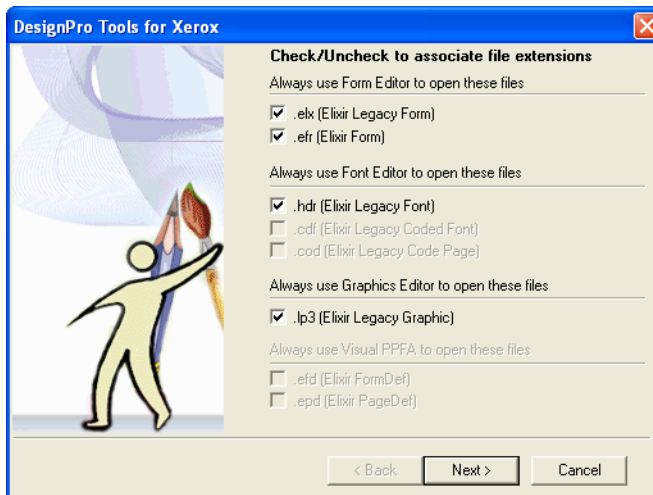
DesignPro Tools for Xerox

Check/Uncheck to associate file extensions

Always use Form Editor to open these files

.elx (Elixir Legacy Form)

.efr (Elixir Form)

Always use Font Editor to open these files

.hdr (Elixir Legacy Font)

.cdf (Elixir Legacy Coded Font)

.cod (Elixir Legacy Code Page)

Always use Graphics Editor to open these files

.lp3 (Elixir Legacy Graphic)

Always use Visual PPFA to open these files

.efd (Elixir FormDef)

.epd (Elixir PageDef)

< Back

Next >

Cancel